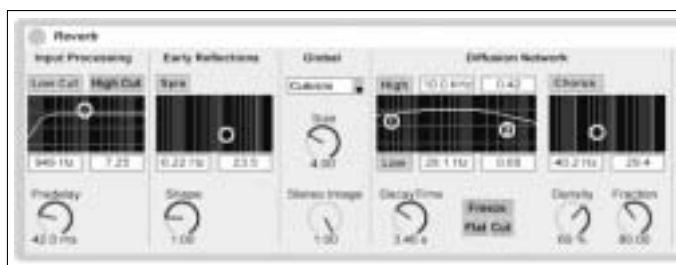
Reverb

Input Processing

Low Cut High Cut

940 Hz 7.25

Predelay

42.0 ms

Early Reflections

Spin

0.22 Hz 23.0

Shape

1.00

Global

Quality

Size

4.00

Stereo Image

1.00

Diffusion Network

High 10.0 kHz 0.42

Low 28.1 Hz 0.69

Decay Time

3.46 s

Freeze

Flat Cut

Chorus

40.2 Hz 29.4

Density

60 %

Fraction

80.00